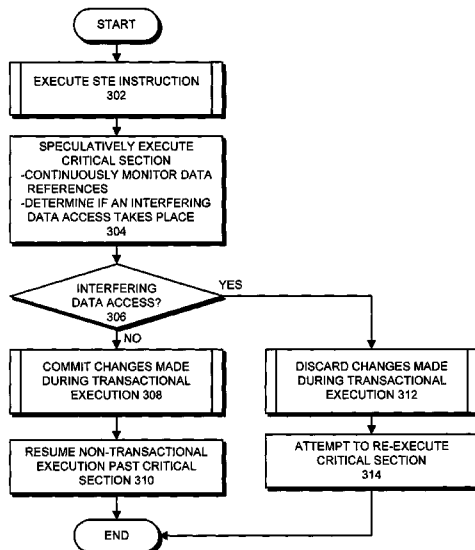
START

EXECUTE STE INSTRUCTION
302

SPECULATIVELY EXECUTE CRITICAL SECTION
-CONTINUOUSLY MONITOR DATA REFERENCES
-DETERMINE IF AN INTERFERING DATA ACCESS TAKES PLACE
304

INTERFERING DATA ACCESS?
306

YES

NO

COMMIT CHANGES MADE DURING TRANSACTIONAL EXECUTION 308

RESUME NON-TRANSACTIONAL EXECUTION PAST CRITICAL SECTION 310

DISCARD CHANGES MADE DURING TRANSACTIONAL EXECUTION 312

ATTEMPT TO RE-EXECUTE CRITICAL SECTION
314

END